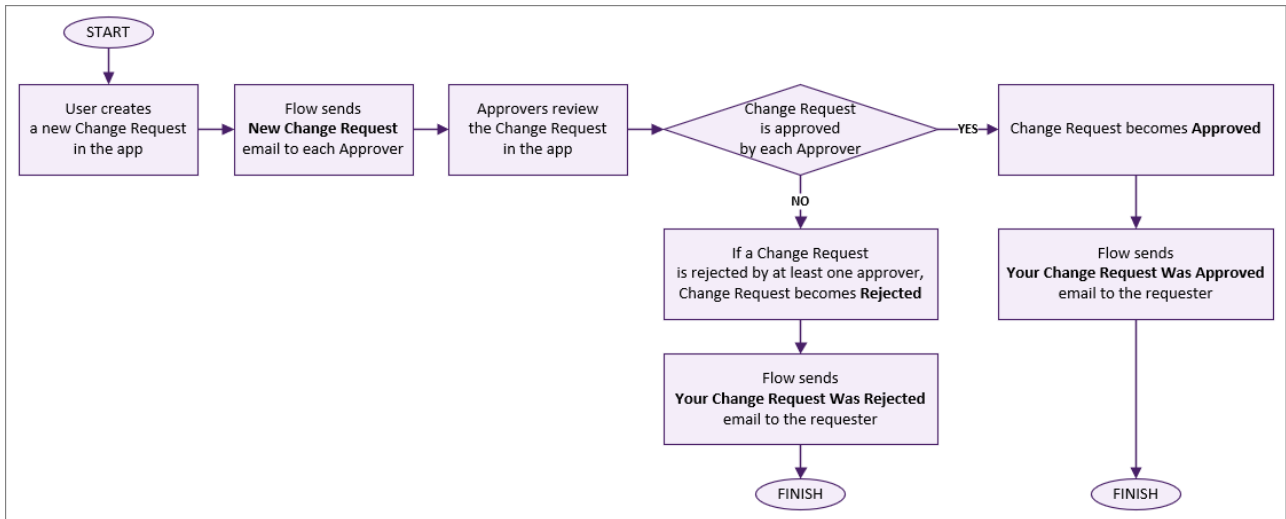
START

User creates a new Change Request in the app

Flow sends **New Change Request** email to each Approver

Approvers review the Change Request in the app

Change Request is approved by each Approver

YES

Change Request becomes **Approved**

NO

If a Change Request is rejected by at least one approver, Change Request becomes **Rejected**

Flow sends **Your Change Request Was Approved** email to the requester

Flow sends **Your Change Request Was Rejected** email to the requester

FINISH

FINISH